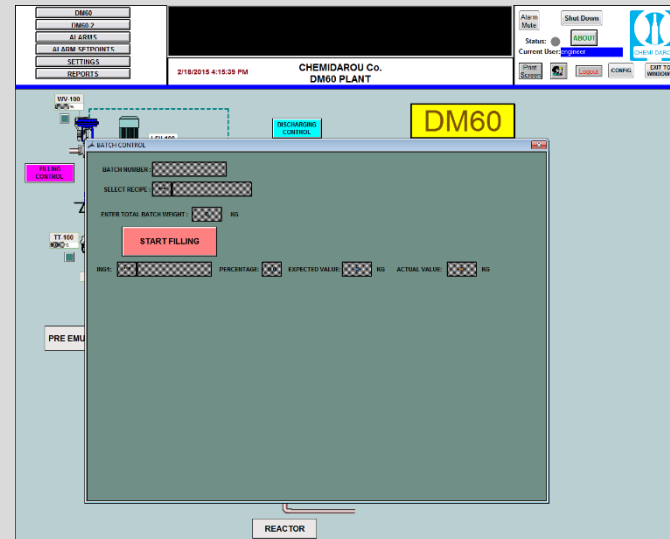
DM60
DM60 2
ALARMS
ALARM SETPOINTS
SETTINGS
REPORTS

2/18/2015 4:15:39 PM
CHEMIDAROU Co.
DM60 PLANT

Alarm Mute
Shut Down
Status:
ABOUT
Current User: engineer
Print Screen
Logout
CONFIG
EXIT TO WINDOW
CHEMIDAROU

WV-100
LSH 100
DISCHARGING CONTROL
DM60
FILLING CONTROL
TT 100
PRE EMU
REACTOR

BATCH CONTROL
BATCH NUMBER :
SELECT RECIPE :
ENTER TOTAL BATCH WEIGHT :
KG
START FILLING
INGS:
PERCENTAGE:
EXPECTED VALUE:
KG
ACTUAL VALUE:
KG